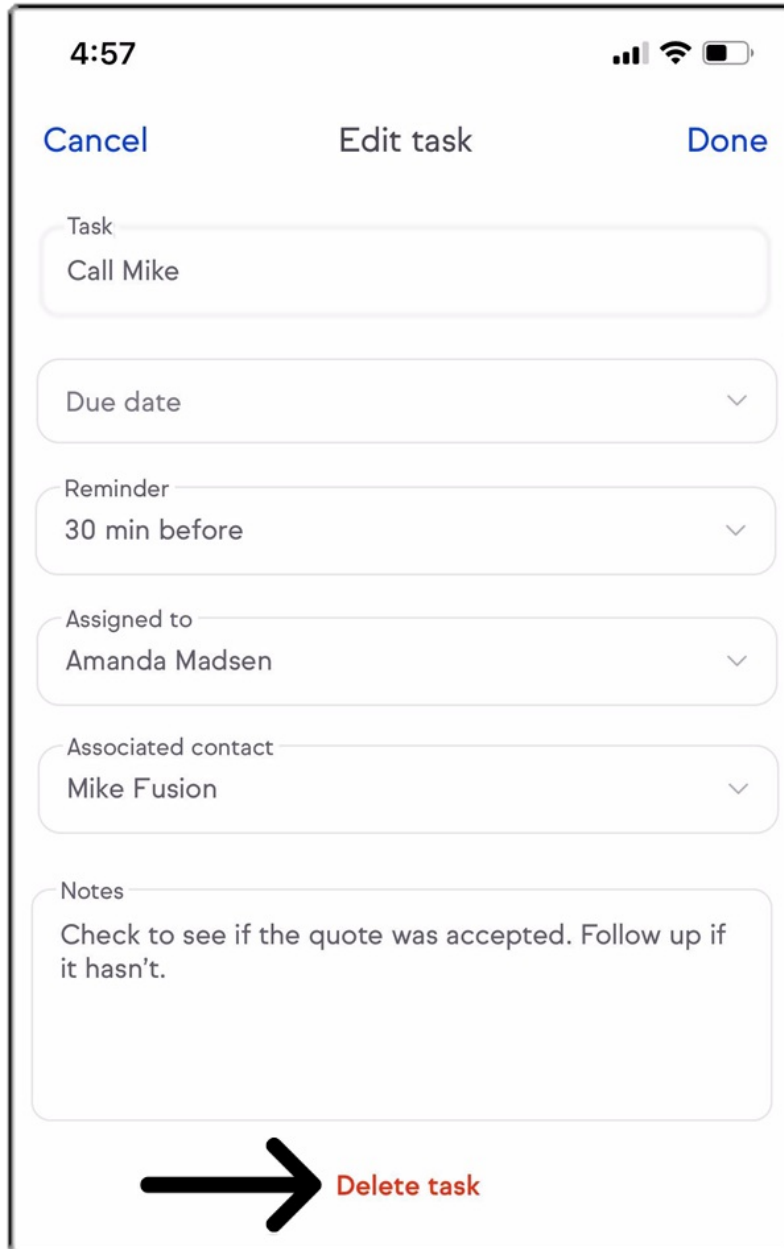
4:57

Cancel Edit task Done

Task
Call Mike

Due date

Reminder
30 min before

Assigned to
Amanda Madsen

Associated contact
Mike Fusion

Notes
Check to see if the quote was accepted. Follow up if it hasn't.

Delete task